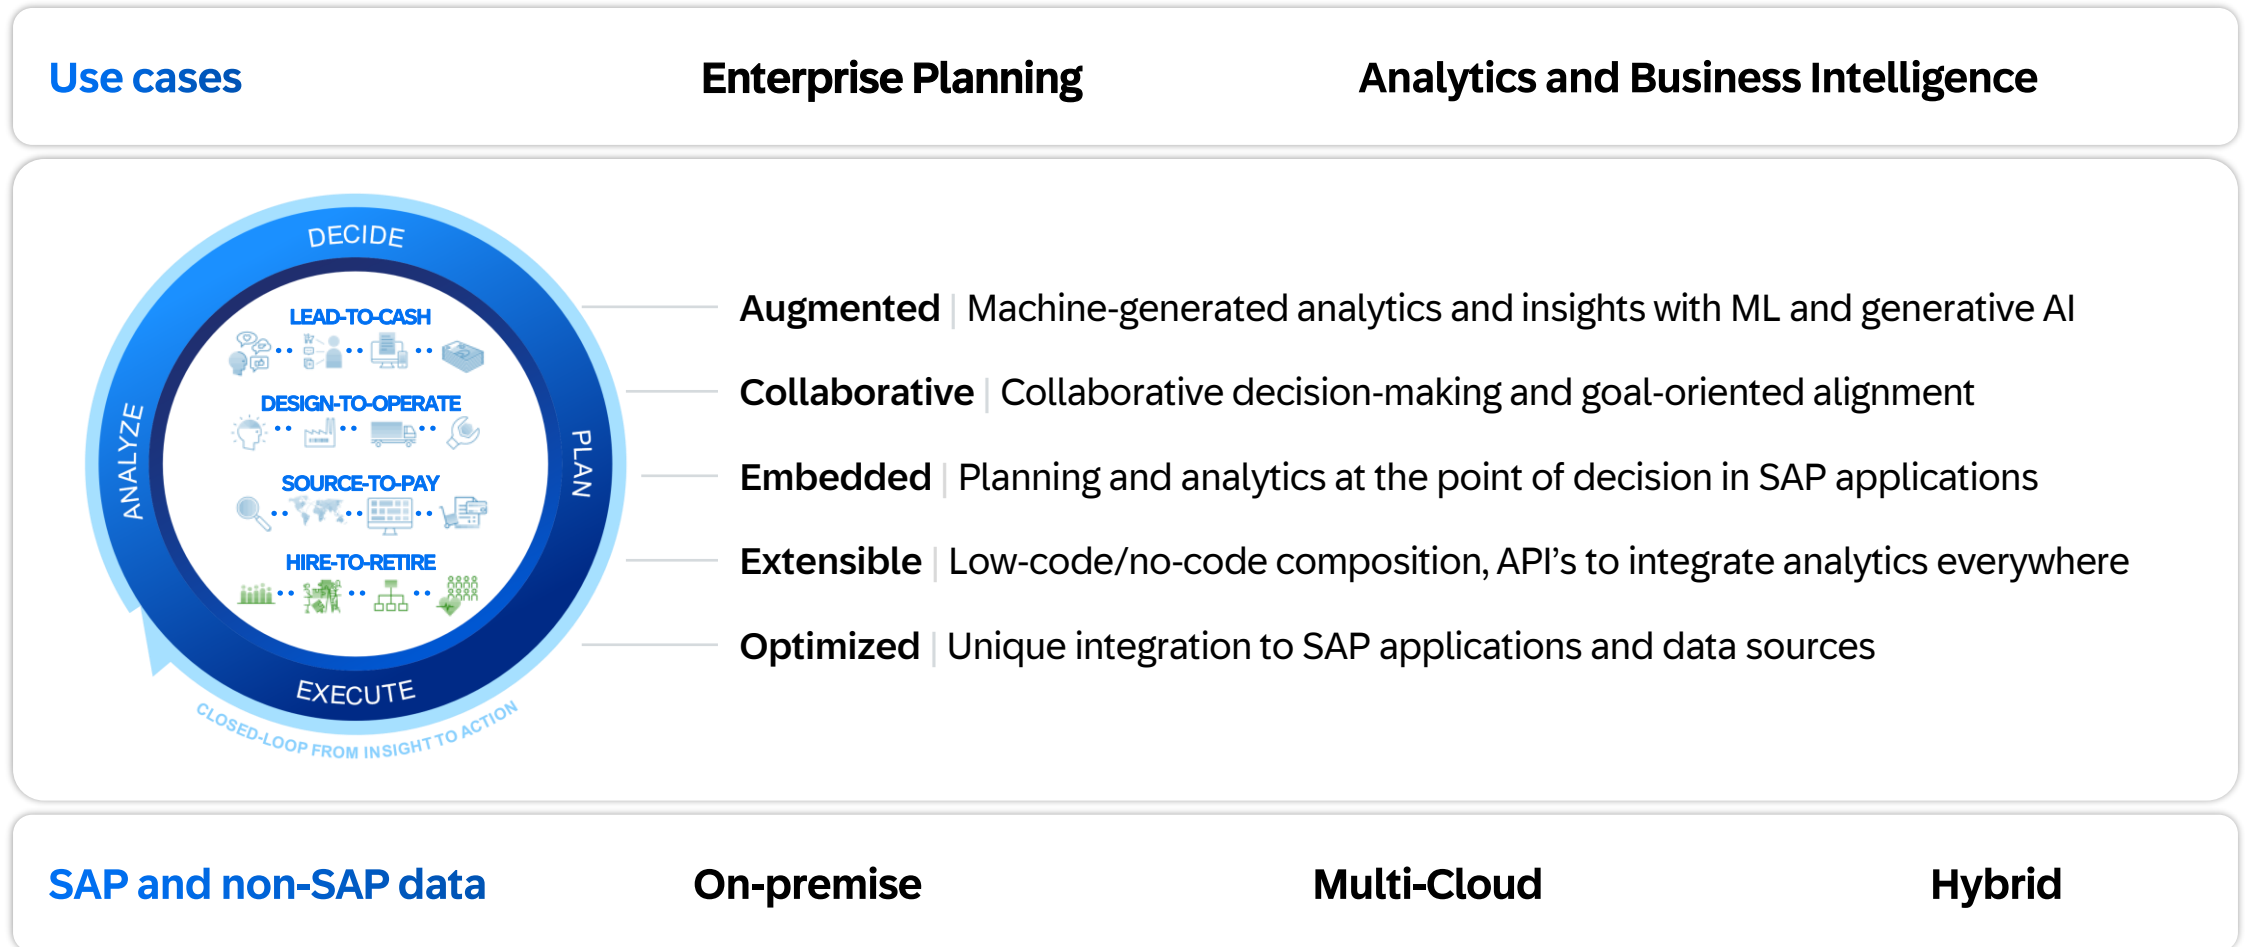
Use cases

Enterprise Planning

Analytics and Business Intelligence

DECIDE

PLAN

EXECUTE

ANALYZE

LEAD-TO-CASH

DESIGN-TO-OPERATE

SOURCE-TO-PAY

HIRE-TO-RETIRE

CLOSED-LOOP FROM INSIGHT TO ACTION

Augmented | Machine-generated analytics and insights with ML and generative AI

Collaborative | Collaborative decision-making and goal-oriented alignment

Embedded | Planning and analytics at the point of decision in SAP applications

Extensible | Low-code/no-code composition, API's to integrate analytics everywhere

Optimized | Unique integration to SAP applications and data sources

SAP and non-SAP data

On-premise

Multi-Cloud

Hybrid